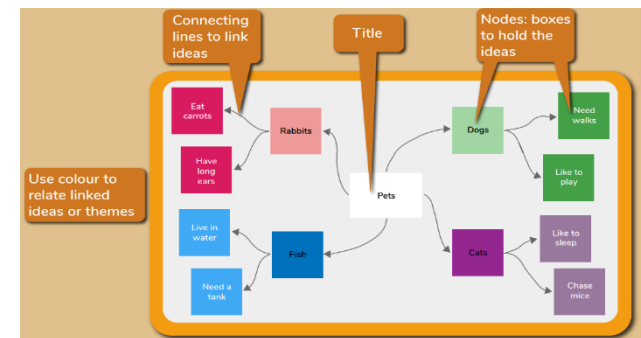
Connecting lines to link ideas

Title

Nodes: boxes to hold the ideas

Use colour to relate linked ideas or themes

Eat carrots

Rabbits

Have long ears

Pets

Dogs

Need walks

Like to play

Live in water

Fish

Need a tank

Cats

Like to sleep

Chase mice